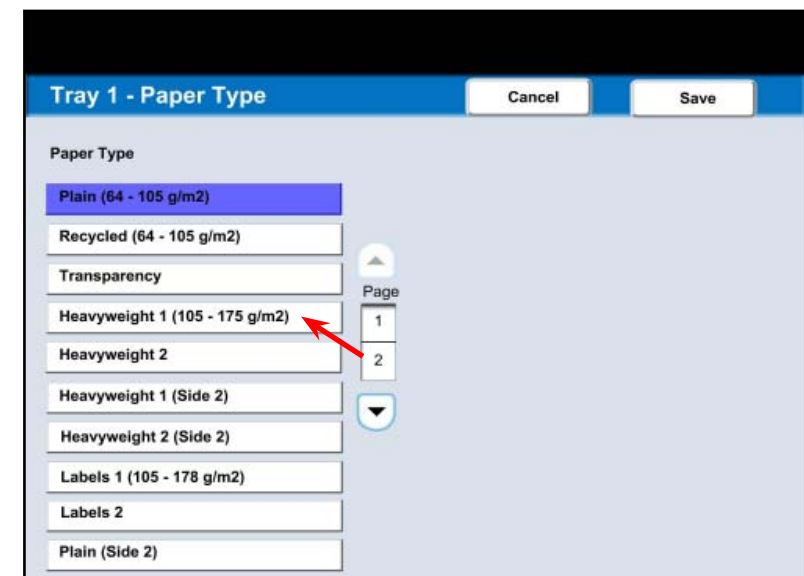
Tray 1 - Paper Type

Cancel

Save

Paper Type

Plain (64 - 105 g/m2)

Recycled (64 - 105 g/m2)

Transparency

Heavyweight 1 (105 - 175 g/m2)

Heavyweight 2

Heavyweight 1 (Side 2)

Heavyweight 2 (Side 2)

Labels 1 (105 - 178 g/m2)

Labels 2

Plain (Side 2)

Page

1

2